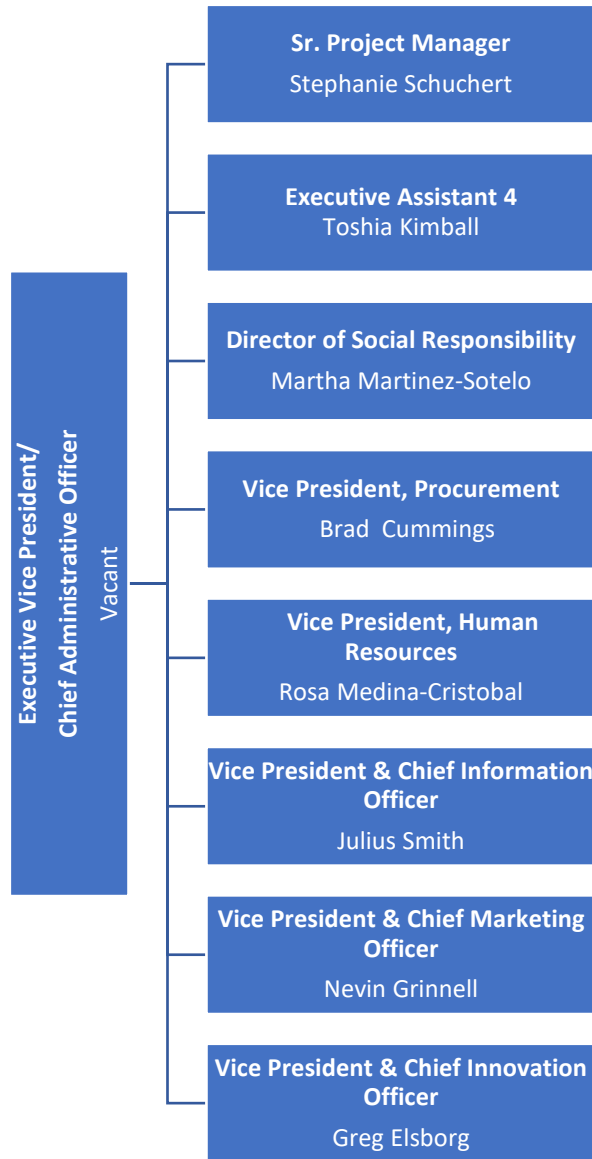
Executive Vice President/
Chief Administrative Officer
Vacant

Sr. Project Manager
Stephanie Schuchert

Executive Assistant 4
Toshia Kimball

Director of Social Responsibility
Martha Martinez-Sotelo

Vice President, Procurement
Brad Cummings

Vice President, Human Resources
Rosa Medina-Cristobal

Vice President & Chief Information Officer
Julius Smith

Vice President & Chief Marketing Officer
Nevin Grinnell

Vice President & Chief Innovation Officer
Greg Elsborg